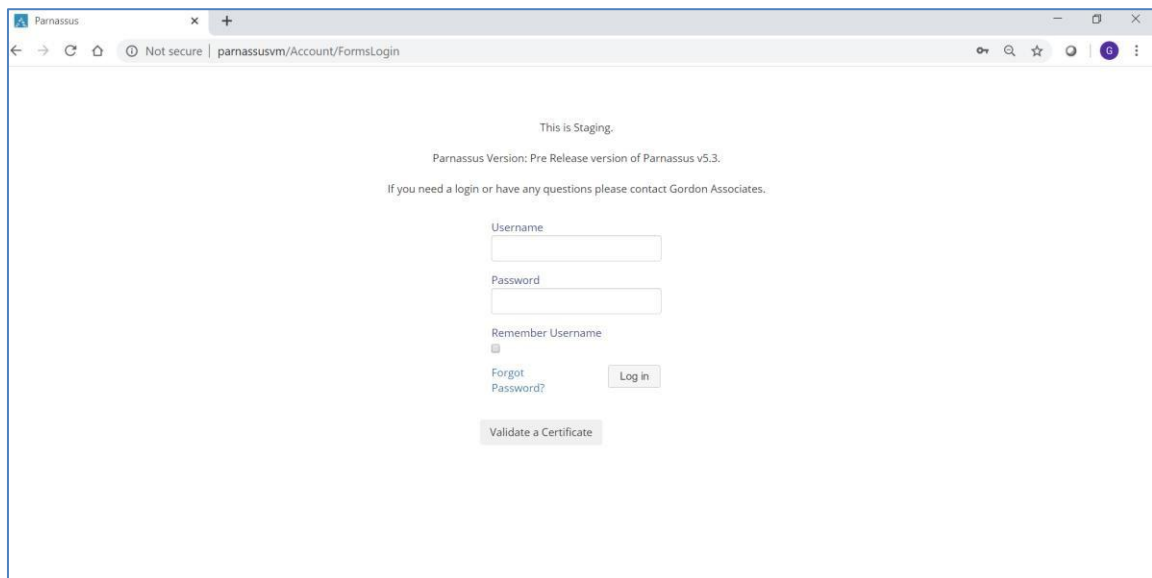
Parnassus
×
+
Not secure | parnassusvm/Account/FormsLogin
G

This is Staging.

Parnassus Version: Pre Release version of Parnassus v5.3.

If you need a login or have any questions please contact Gordon Associates.

Username

Password

Remember Username

Forgot Password?

Log in

Validate a Certificate